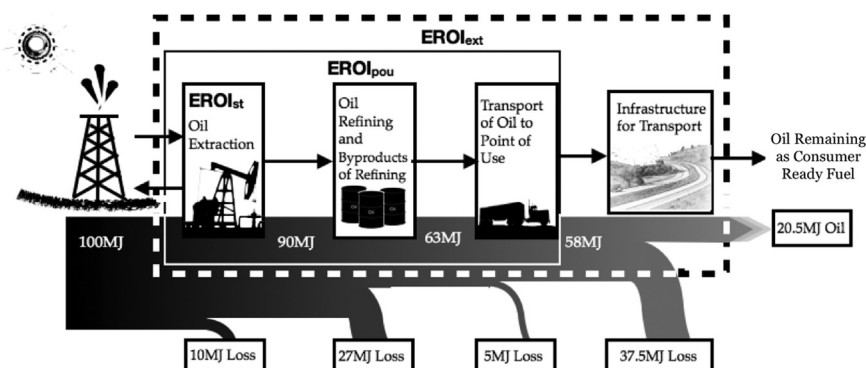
EROI$_{ext}$

EROI$_{pou}$

EROI$_{st}$
Oil Extraction

Oil Refining and Byproducts of Refining

Oil Oil Oil

Transport of Oil to Point of Use

Infrastructure for Transport

Oil Remaining as Consumer Ready Fuel

100MJ

90MJ

63MJ

58MJ

20.5MJ Oil

10MJ Loss

27MJ Loss

5MJ Loss

37.5MJ Loss